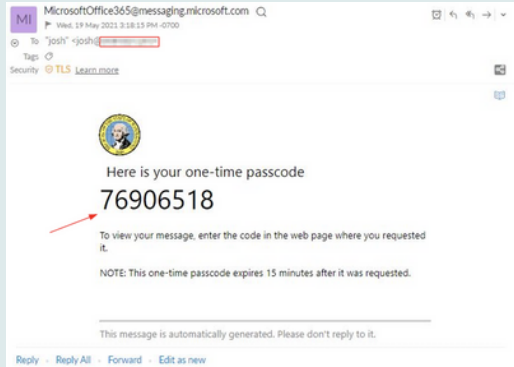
MI MicrosoftOffice365@messaging.microsoft.com
Wed, 19 May 2021 3:18:15 PM -0700
To "josh" <josh@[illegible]
Tags
Security TLS Learn more

Here is your one-time passcode
76906518

To view your message, enter the code in the web page where you requested it.

NOTE: This one-time passcode expires 15 minutes after it was requested.

This message is automatically generated. Please don't reply to it.

Reply · Reply All · Forward · Edit as new